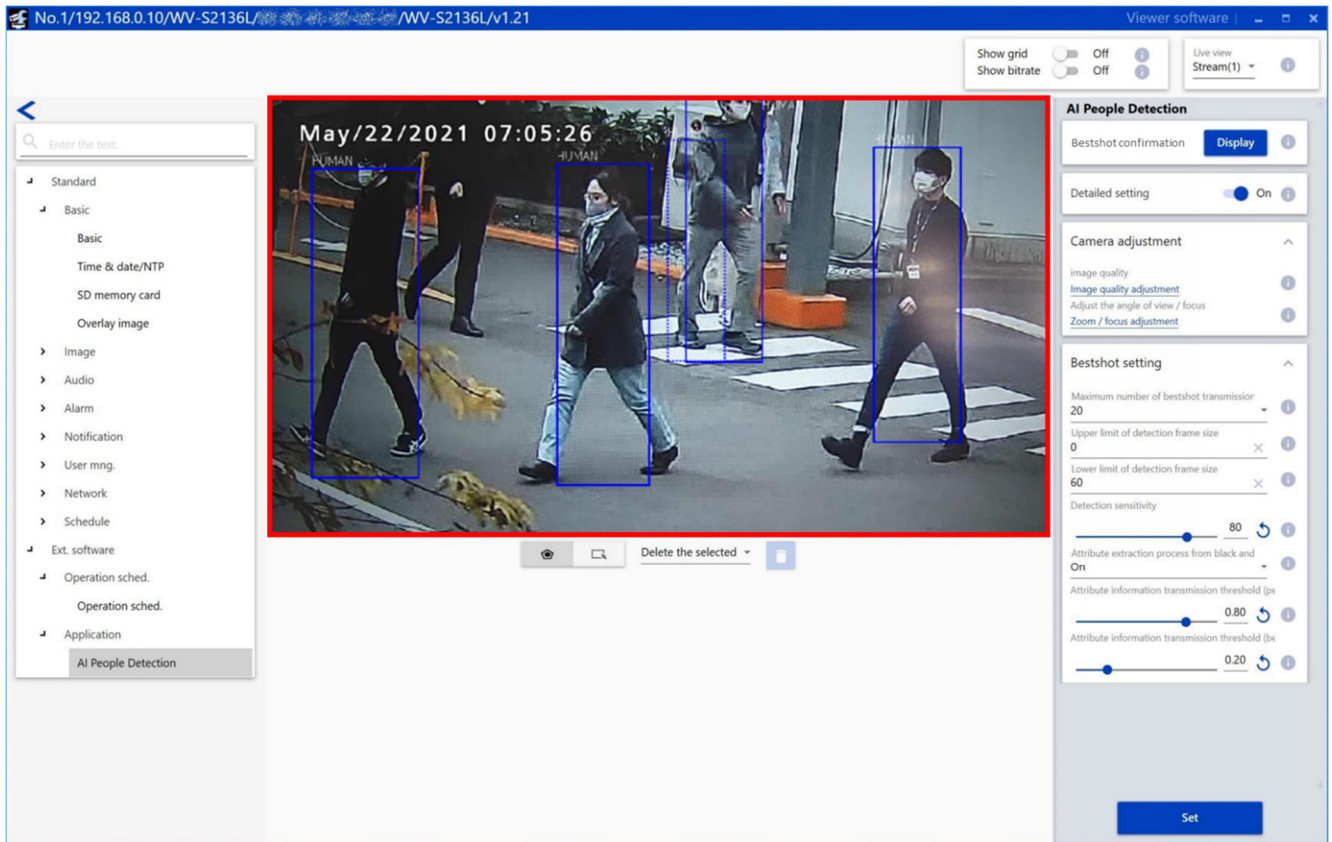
No.1/192.168.0.10/WV-S2136L/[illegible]/WV-S2136L/v1.21

Viewer software

Show grid Off
Show bitrate Off

Live view
Stream(1)

Enter the text.

Standard
Basic
Basic
Time & date/NTP
SD memory card
Overlay image
Image
Audio
Alarm
Notification
User mng.
Network
Schedule
Ext. software
Operation sched.
Operation sched.
Application
AI People Detection

May/22/2021 07:05:26

HUMAN
HUMAN
HUMAN

Delete the selected

AI People Detection

Bestshot confirmation Display

Detailed setting On

Camera adjustment

Image quality
Image quality adjustment
Adjust the angle of view / focus
Zoom / focus adjustment

Bestshot setting

Maximum number of bestshot transmission
20
Upper limit of detection frame size
0
Lower limit of detection frame size
60
Detection sensitivity
80
Attribute extraction process from black and
On
Attribute information transmission threshold (pe
0.80
Attribute information transmission threshold (be
0.20

Set